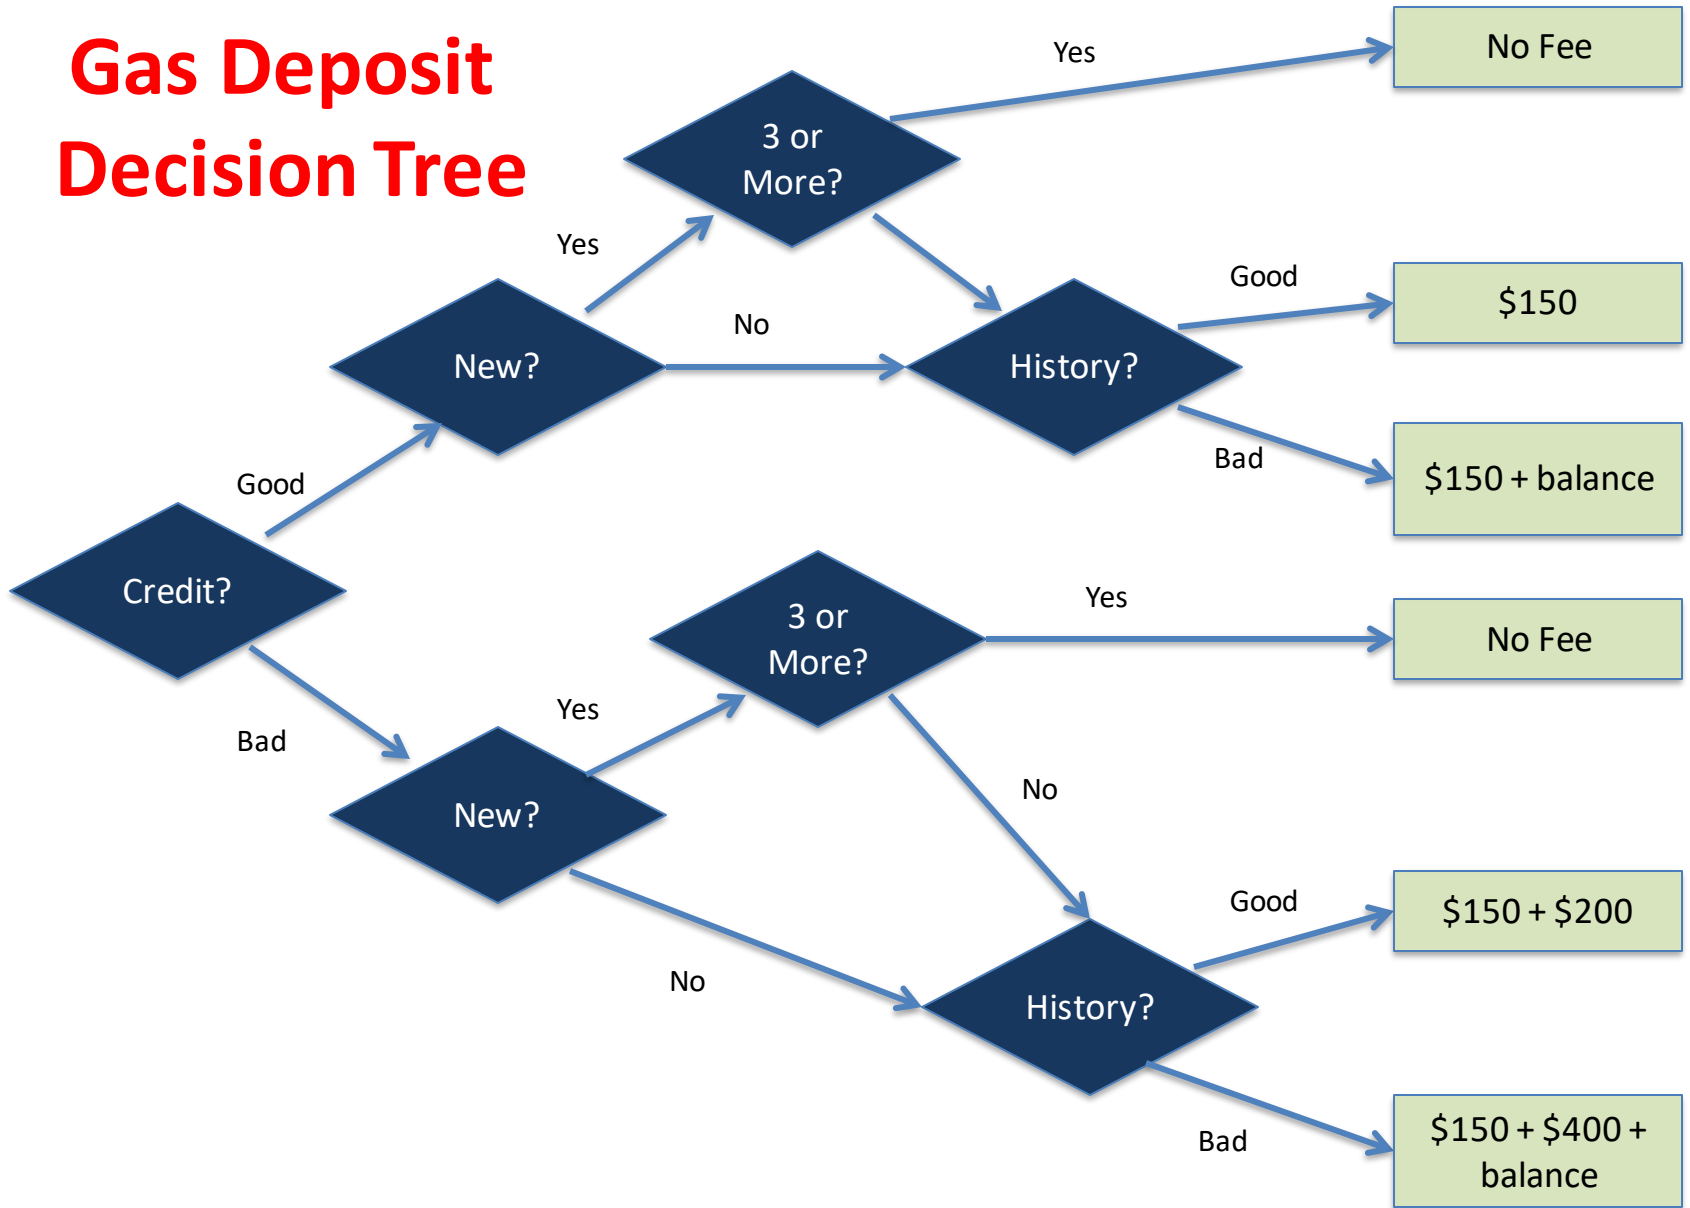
Gas Deposit Decision Tree

Credit?

Good

New?

Yes

3 or More?

Yes

No Fee

No

History?

Good

$150

Bad

$150 + balance

Bad

New?

Yes

3 or More?

Yes

No Fee

No

No

History?

Good

$150 + $200

Bad

$150 + $400 + balance